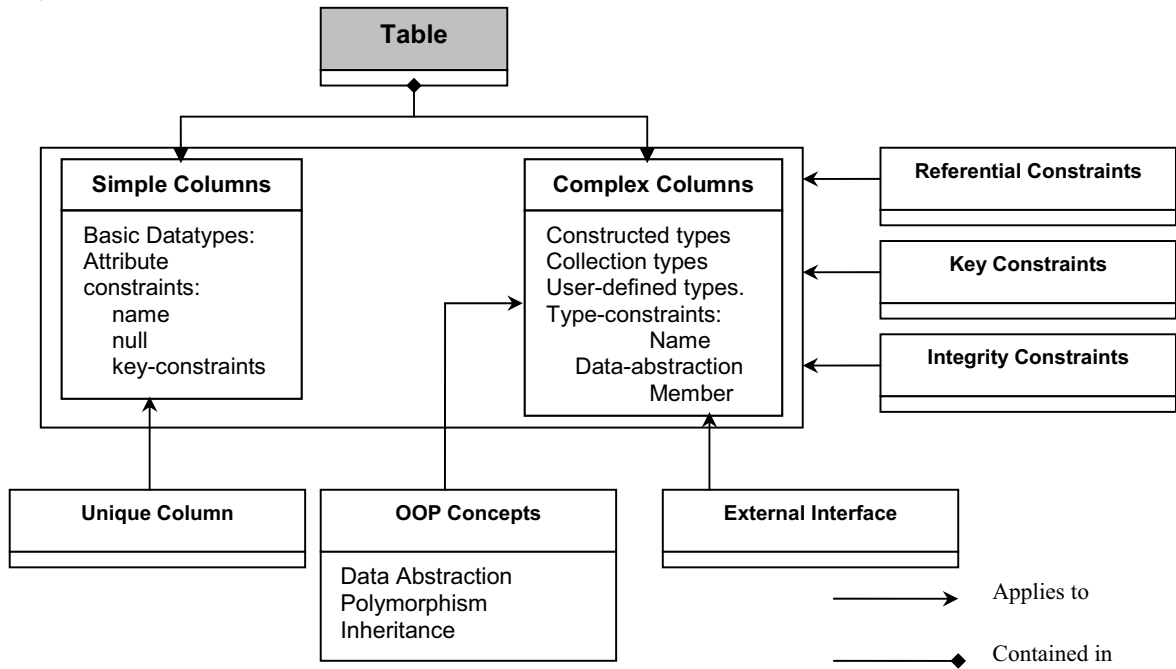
Table

Simple Columns

Basic Datatypes:
Attribute constraints:
name
null
key-constraints

Complex Columns

Constructed types
Collection types
User-defined types.
Type-constraints:
Name
Data-abstraction
Member

Referential Constraints

Key Constraints

Integrity Constraints

Unique Column

OOP Concepts

Data Abstraction
Polymorphism
Inheritance

External Interface

Applies to

Contained in